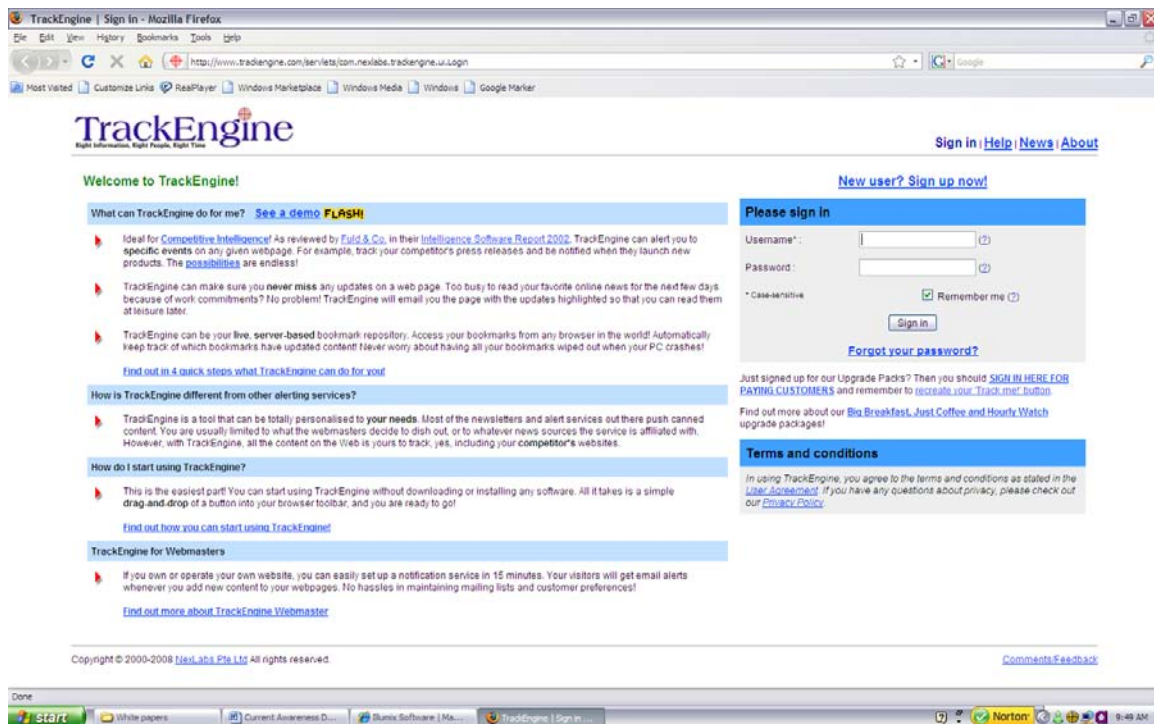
TrackEngine | Sign in - Mozilla Firefox

File Edit View History Bookmarks Tools Help

http://www.trackengine.com/servlets/com.nexlabs.trackengine.ui.Login

Google

Most Visited Customize Links RealPlayer Windows Marketplace Windows Media Windows Google Marker

TrackEngine
Right Information, Right People, Right Time

Sign in | Help | News | About

Welcome to TrackEngine!

New user? Sign up now!

What can TrackEngine do for me? See a demo FLASH!

Ideal for Competitive Intelligence! As reviewed by Fuld & Co. in their Intelligence Software Report 2002, TrackEngine can alert you to specific events on any given webpage. For example, track your competitor's press releases and be notified when they launch new products. The possibilities are endless!

TrackEngine can make sure you never miss any updates on a web page. Too busy to read your favorite online news for the next few days because of work commitments? No problem! TrackEngine will email you the page with the updates highlighted so that you can read them at leisure later.

TrackEngine can be your live, server-based bookmark repository. Access your bookmarks from any browser in the world! Automatically keep track of which bookmarks have updated content! Never worry about having all your bookmarks wiped out when your PC crashes!

Find out in 4 quick steps what TrackEngine can do for you!

How is TrackEngine different from other alerting services?

TrackEngine is a tool that can be totally personalised to your needs. Most of the newsletters and alert services out there push canned content. You are usually limited to what the webmasters decide to dish out, or to whatever news sources the service is affiliated with. However, with TrackEngine, all the content on the Web is yours to track, yes, including your competitor's websites.

How do I start using TrackEngine?

This is the easiest part! You can start using TrackEngine without downloading or installing any software. All it takes is a simple drag-and-drop of a button into your browser toolbar, and you are ready to go!

Find out how you can start using TrackEngine!

TrackEngine for Webmasters

If you own or operate your own website, you can easily set up a notification service in 15 minutes. Your visitors will get email alerts whenever you add new content to your webpages. No hassles in maintaining mailing lists and customer preferences!

Find out more about TrackEngine Webmaster

Please sign in

Username* : (?)

Password : (?)

* Case-sensitive

Remember me (?)

Sign in

Forgot your password?

Just signed up for our Upgrade Packs? Then you should SIGN IN HERE FOR PAYING CUSTOMERS and remember to recreate your 'Track me!' button.

Find out more about our Big Breakfast, Just Coffee and Hourly Watch upgrade packages!

Terms and conditions

In using TrackEngine, you agree to the terms and conditions as stated in the User Agreement. If you have any questions about privacy, please check out our Privacy Policy.

Copyright © 2000-2008 NexLabs Pte Ltd All rights reserved.

Comments/Feedback

Done

start White papers Current Awareness D... Illumix Software | Ma... TrackEngine | Sign in ...

Norton 9:49 AM